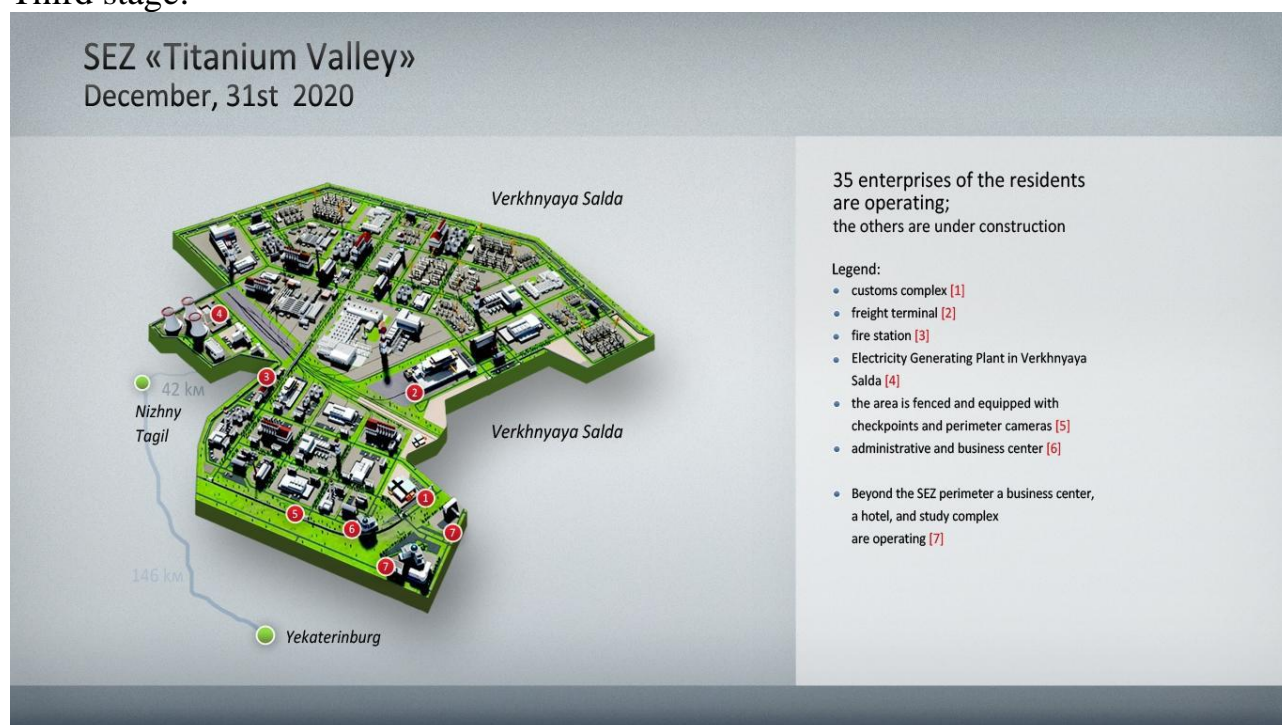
Third stage.

SEZ «Titanium Valley»
December, 31st 2020

Verkhnyaya Salda

42 км

Nizhny Tagil

Verkhnyaya Salda

146 км

Yekaterinburg

4

3

2

1

5

6

7

7

35 enterprises of the residents are operating;
the others are under construction

Legend:
- customs complex [1]
- freight terminal [2]
- fire station [3]
- Electricity Generating Plant in Verkhnyaya Salda [4]
- the area is fenced and equipped with checkpoints and perimeter cameras [5]
- administrative and business center [6]

- Beyond the SEZ perimeter a business center, a hotel, and study complex are operating [7]